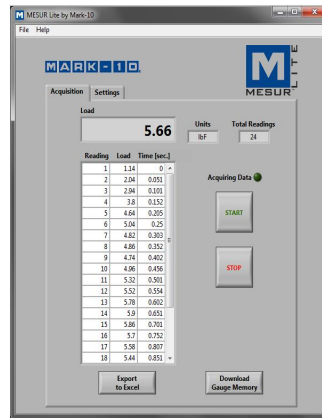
MESUR Lite by Mark-10

File Help

MARK-10

M
MESUR
LITE

Acquisition Settings

Load

5.66

Units
lbF

Total Readings
24

| Reading | Load | Time [sec.] |
|---|---|---|
| 1 | 1.14 | 0 |
| 2 | 2.04 | 0.051 |
| 3 | 2.94 | 0.101 |
| 4 | 3.8 | 0.152 |
| 5 | 4.64 | 0.205 |
| 6 | 5.04 | 0.25 |
| 7 | 4.82 | 0.303 |
| 8 | 4.86 | 0.352 |
| 9 | 4.74 | 0.402 |
| 10 | 4.96 | 0.456 |
| 11 | 5.32 | 0.501 |
| 12 | 5.52 | 0.554 |
| 13 | 5.78 | 0.602 |
| 14 | 5.9 | 0.651 |
| 15 | 5.86 | 0.701 |
| 16 | 5.7 | 0.752 |
| 17 | 5.58 | 0.807 |
| 18 | 5.44 | 0.851 |

Acquiring Data

START

STOP

Export to Excel

Download Gauge Memory